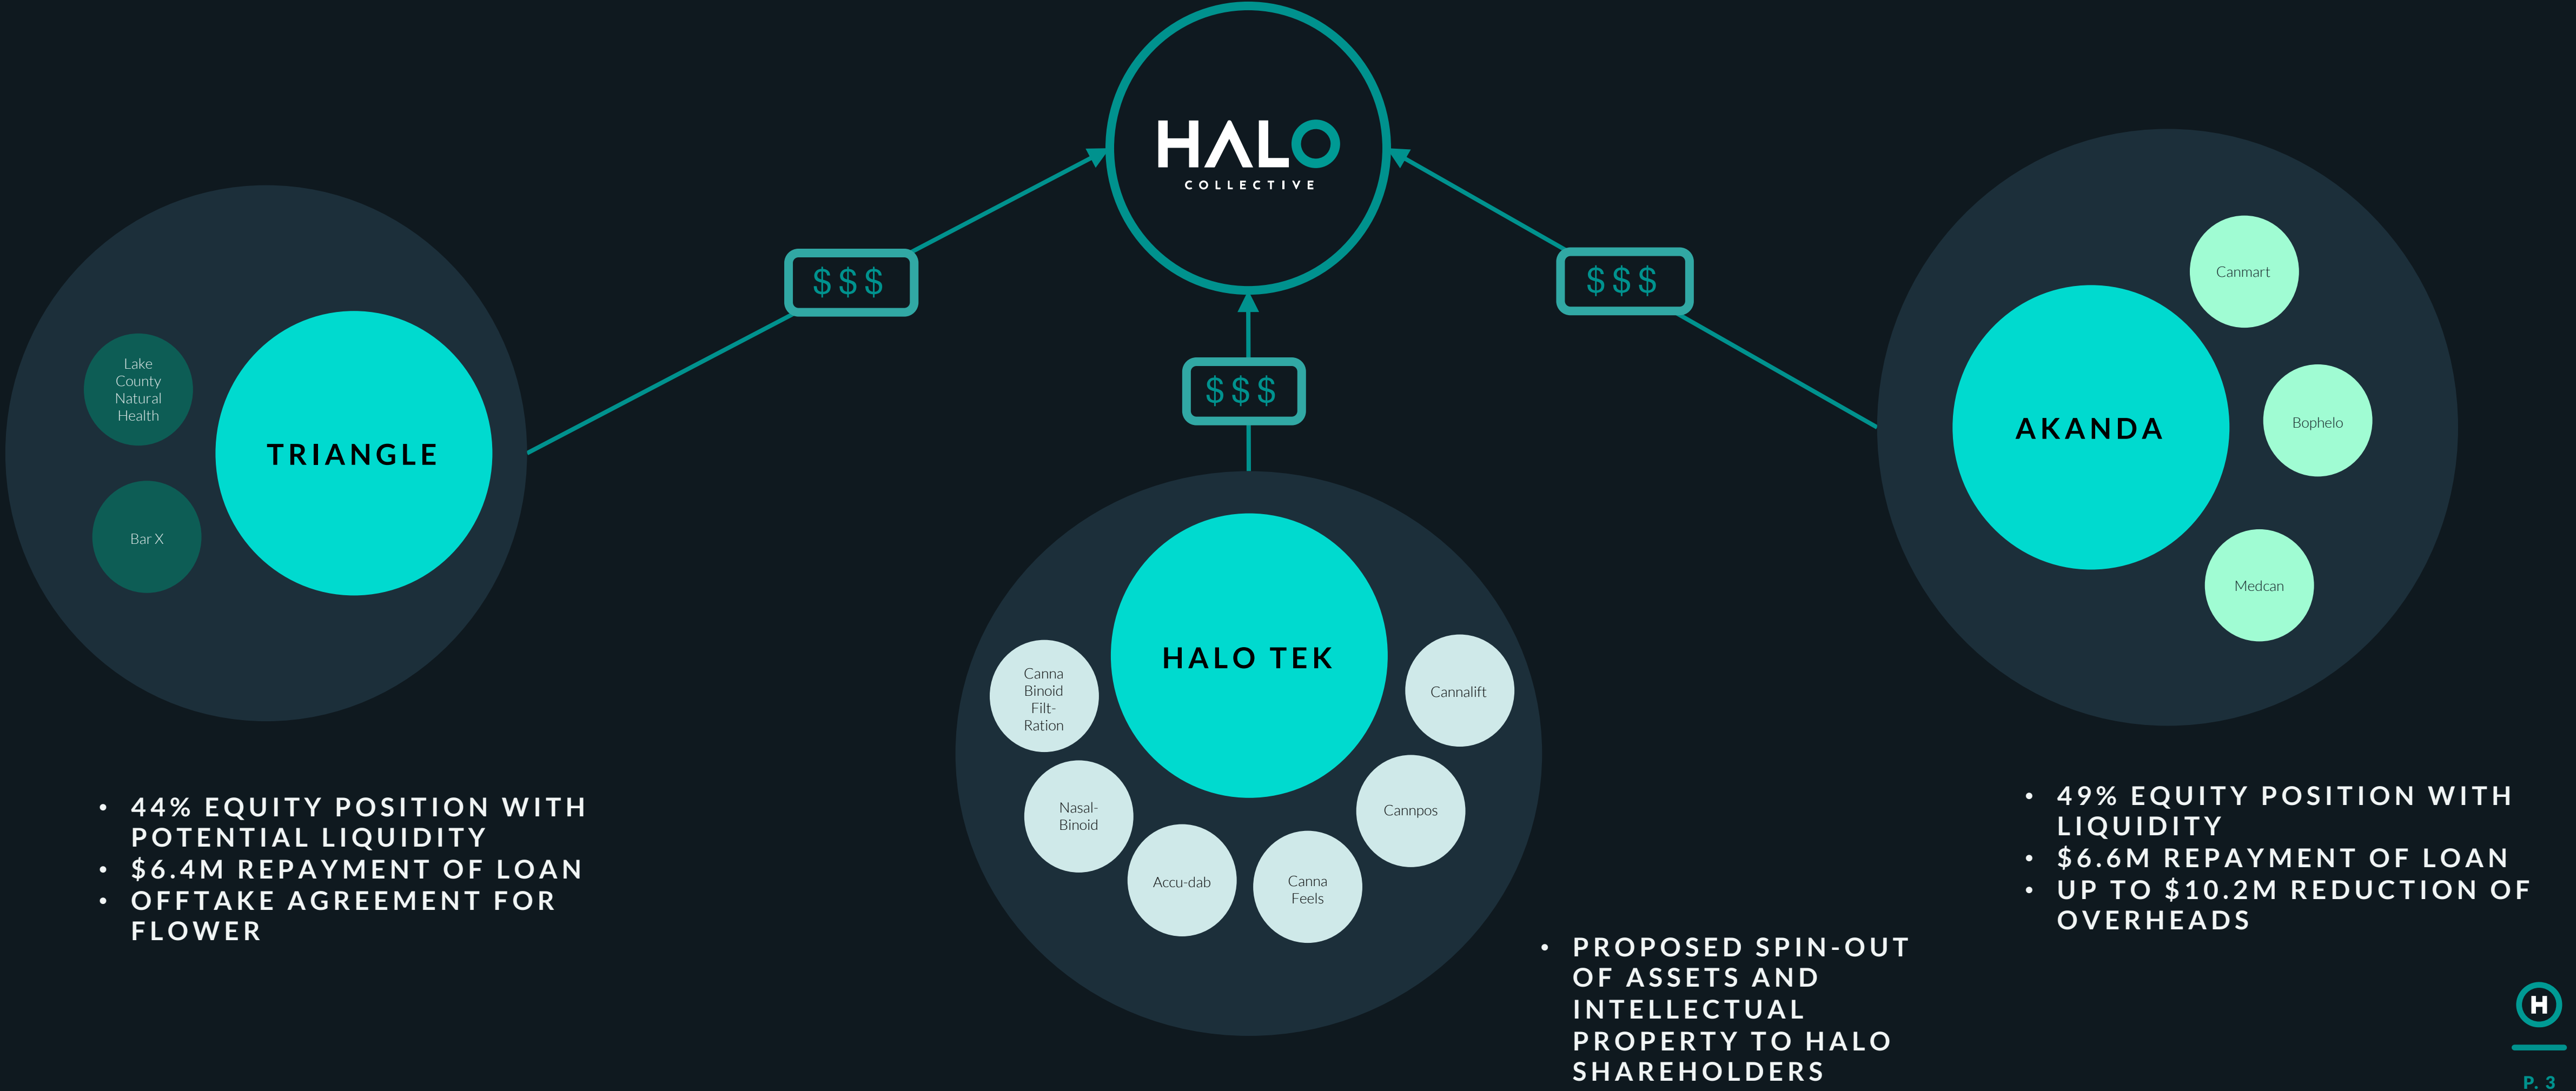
HALO
COLLECTIVE

$$$

$$$

$$$

Lake County Natural Health

TRIANGLE

Bar X

HALO TEK

Canna Binoid Filt-Ration

Cannalift

Nasal-Binoid

Cannpos

Accu-dab

Canna Feels

Canmart

AKANDA

Bophelo

Medcan

• 44% EQUITY POSITION WITH POTENTIAL LIQUIDITY
• $6.4M REPAYMENT OF LOAN
• OFFTAKE AGREEMENT FOR FLOWER

• PROPOSED SPIN-OUT OF ASSETS AND INTELLECTUAL PROPERTY TO HALO SHAREHOLDERS

• 49% EQUITY POSITION WITH LIQUIDITY
• $6.6M REPAYMENT OF LOAN
• UP TO $10.2M REDUCTION OF OVERHEADS

H

P. 3